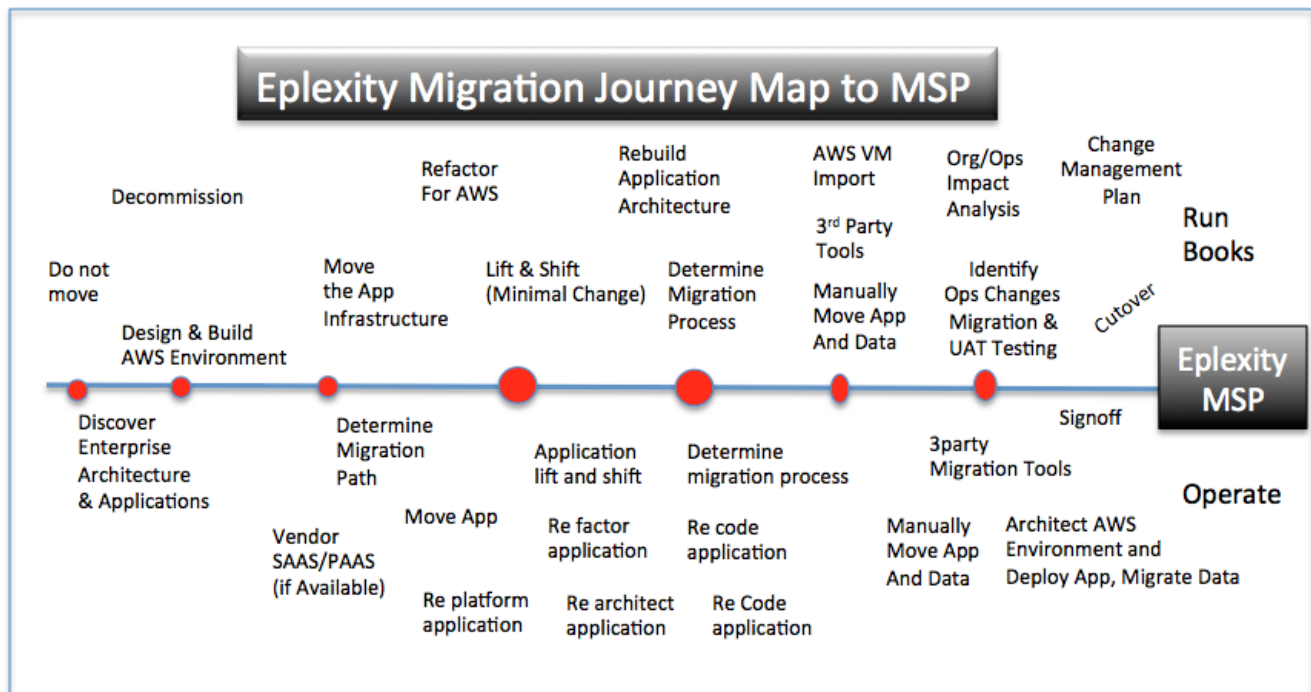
Eplexity Migration Journey Map to MSP

Decommission

Refactor For AWS

Rebuild Application Architecture

AWS VM Import

Org/Ops Impact Analysis

Change Management Plan

Run Books

3rd Party Tools

Do not move

Move the App Infrastructure

Lift & Shift (Minimal Change)

Determine Migration Process

Manually Move App And Data

Identify Ops Changes Migration & UAT Testing

Cutover

Design & Build AWS Environment

Eplexity MSP

Discover Enterprise Architecture & Applications

Determine Migration Path

Application lift and shift

Determine migration process

Signoff

3party Migration Tools

Operate

Vendor SAAS/PAAS (if Available)

Move App

Re factor application

Re code application

Manually Move App And Data

Architect AWS Environment and Deploy App, Migrate Data

Re platform application

Re architect application

Re Code application